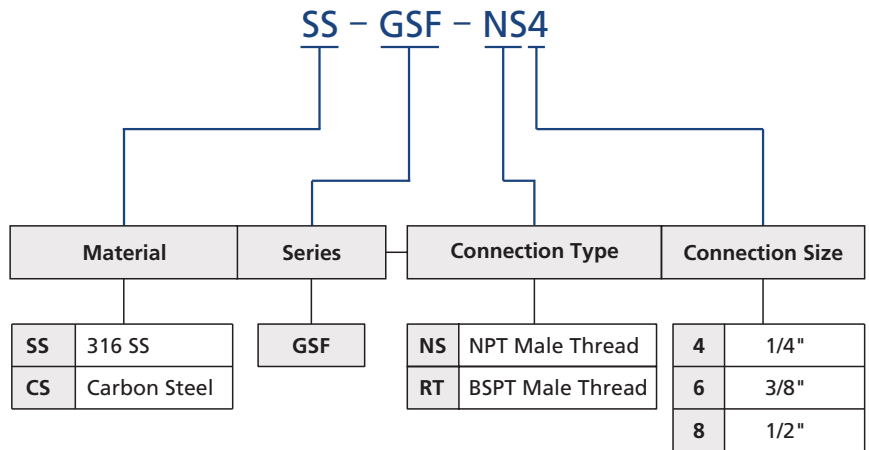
SS – GSF – NS4

| Material | Series | Connection Type | Connection Size |
|---|---|---|---|

| SS | 316 SS |
|---|---|
| CS | Carbon Steel |

| GSF |
|---|

| NS | NPT Male Thread |
|---|---|
| RT | BSPT Male Thread |

| 4 | 1/4" |
|---|---|
| 6 | 3/8" |
| 8 | 1/2" |